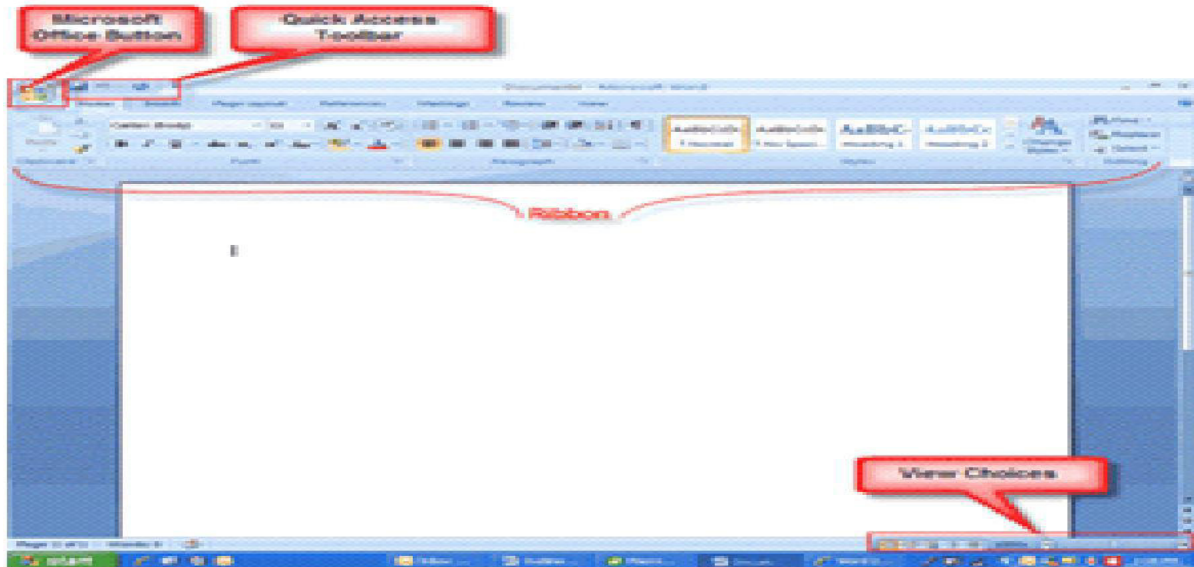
Microsoft Office Button

Quick Access Toolbar

Document1 - Microsoft Word

Home Insert Page Layout References Mailings Review View

Calibri (Body) 11

AaBbCcDc ¶ Normal AaBbCcDc ¶ No Spaci... AaBbC Heading 1 AaBbCc Heading 2

Change Styles

Find Replace Select

Clipboard Font Paragraph Styles Editing

Ribbon

View Choices

Page: 1 of 1 Words: 0

start